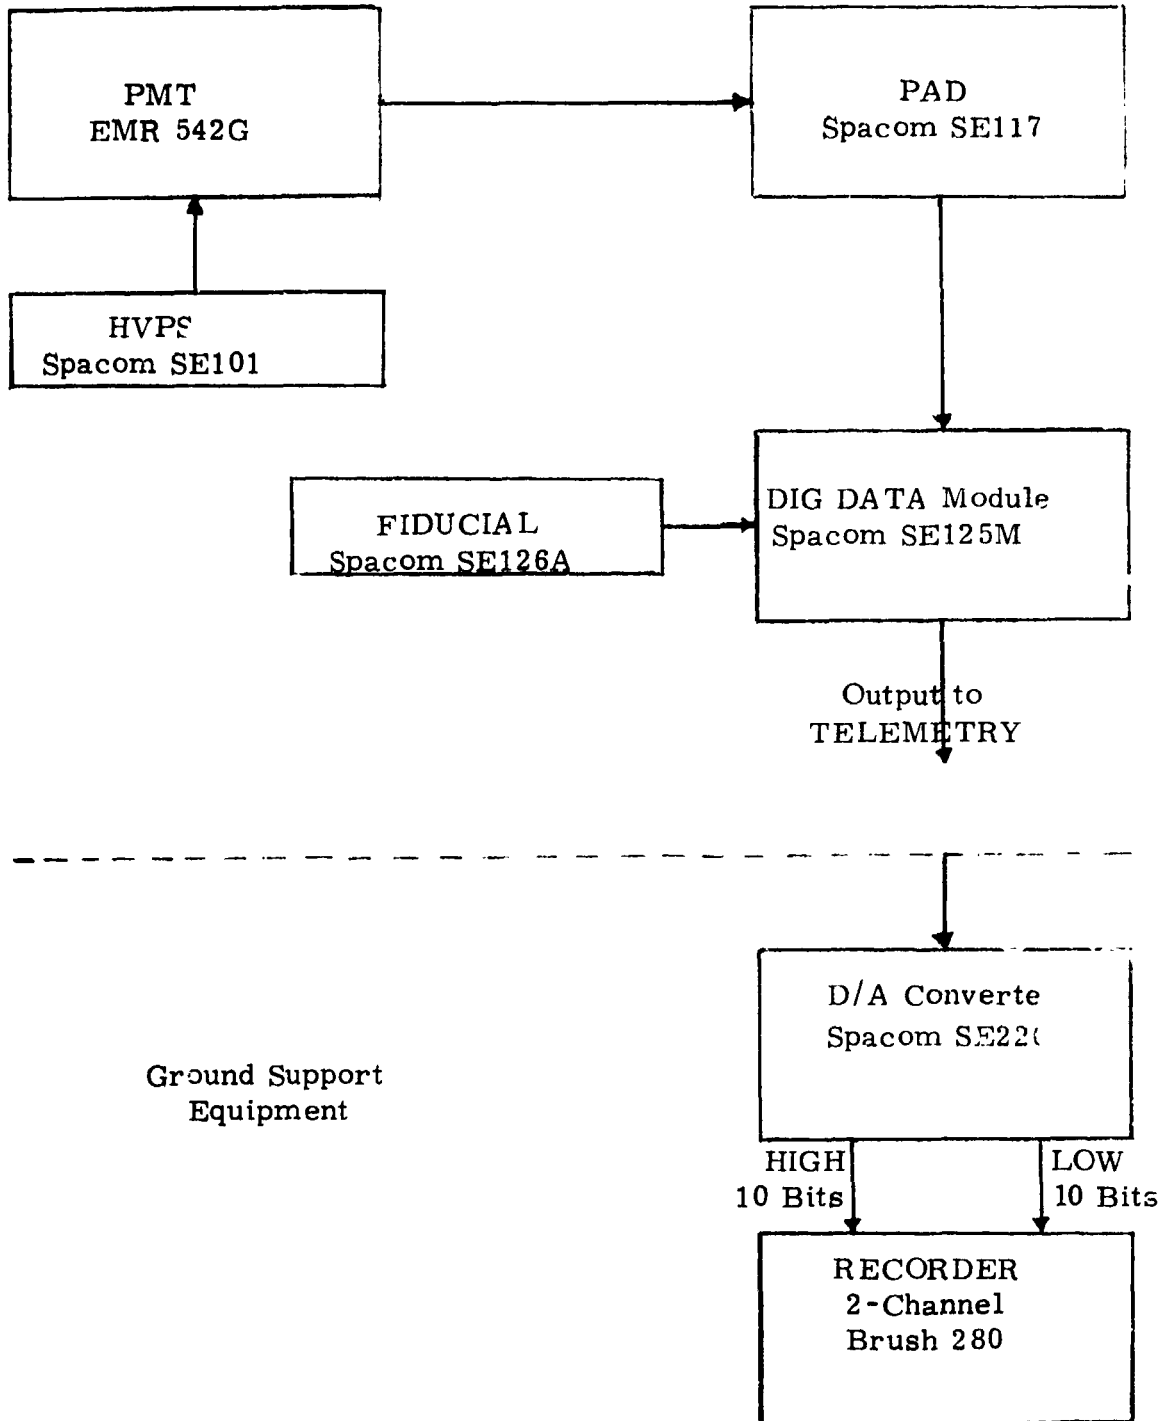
PMT
EMR 542G

PAD
Spacom SE117

HVPS
Spacom SE101

FIDUCIAL
Spacom SE126A

DIG DATA Module
Spacom SE125M

Output to
TELEMETRY

D/A Converte
Spacom SE22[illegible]

Ground Support
Equipment

HIGH
10 Bits

LOW
10 Bits

RECORDER
2-Channel
Brush 280